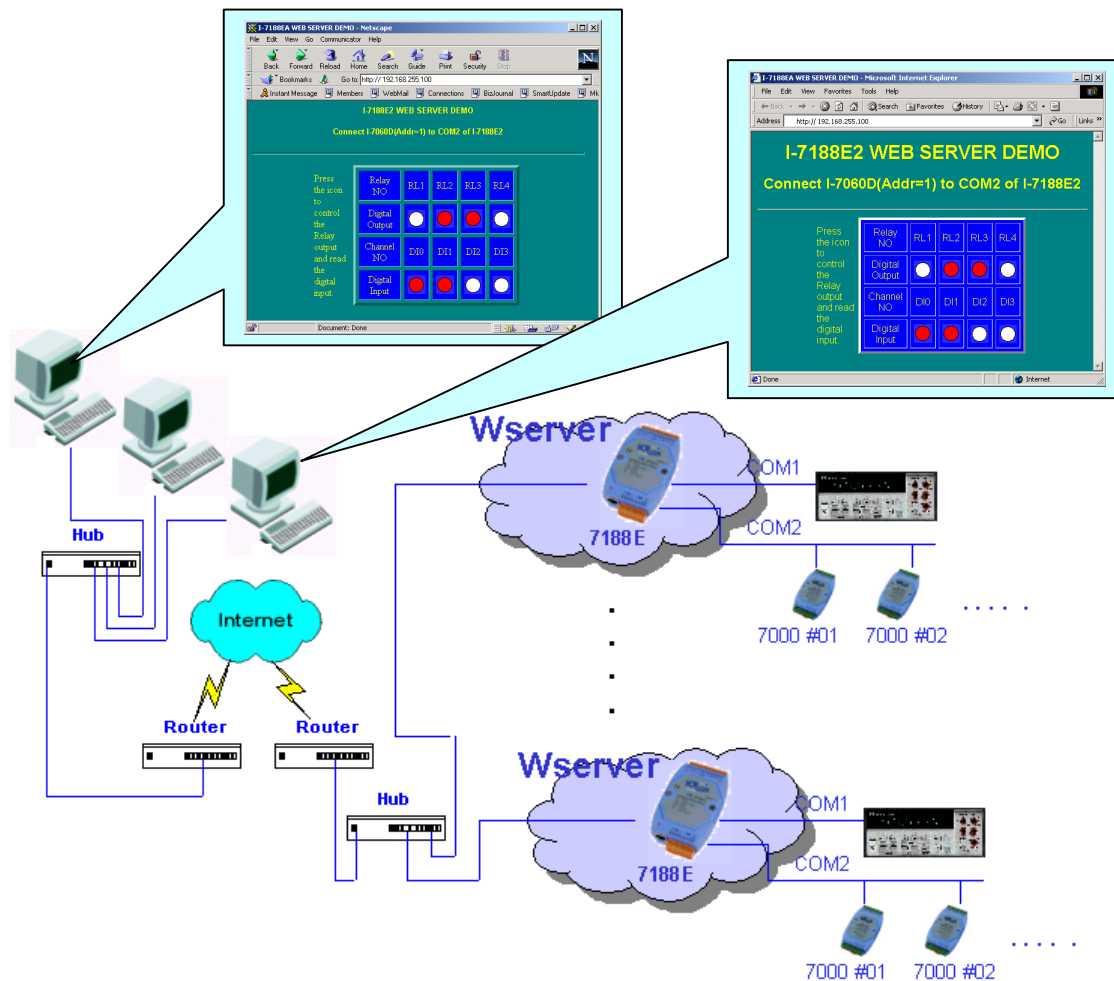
I-7188EA WEB SERVER DEMO - Netscape

File Edit View Go Communicator Help

Back Forward Reload Home Search Guide Print Security Stop

Bookmarks Go to: http:// 192.168.255.100

Instant Message Members WebMail Connections BizJournal SmartUpdate Mk

I-7188E2 WEB SERVER DEMO

Connect I-7060D(Addr=1) to COM2 of I-7188E2

Press the icon to control the Relay output and read the digital input.

| Relay NO | RL1 | RL2 | RL3 | RL4 |
|---|---|---|---|---|
| Digital Output | | | | |
| Channel NO | DI0 | DI1 | DI2 | DI3 |
| Digital Input | | | | |

Document: Done

I-7188EA WEB SERVER DEMO - Microsoft Internet Explorer

File Edit View Favorites Tools Help

Back Search Favorites History

Address http:// 192.168.255.100 Go Links

I-7188E2 WEB SERVER DEMO

Connect I-7060D(Addr=1) to COM2 of I-7188E2

Press the icon to control the Relay output and read the digital input.

| Relay NO | RL1 | RL2 | RL3 | RL4 |
|---|---|---|---|---|
| Digital Output | | | | |
| Channel NO | DI0 | DI1 | DI2 | DI3 |
| Digital Input | | | | |

Done Internet

Wserver
COM1
COM2
7188 E
7000 #01 7000 #02 . . . . .

Hub
Internet
Router Router

Wserver
COM1
COM2
7188 E
Hub
7000 #01 7000 #02 . . . . .